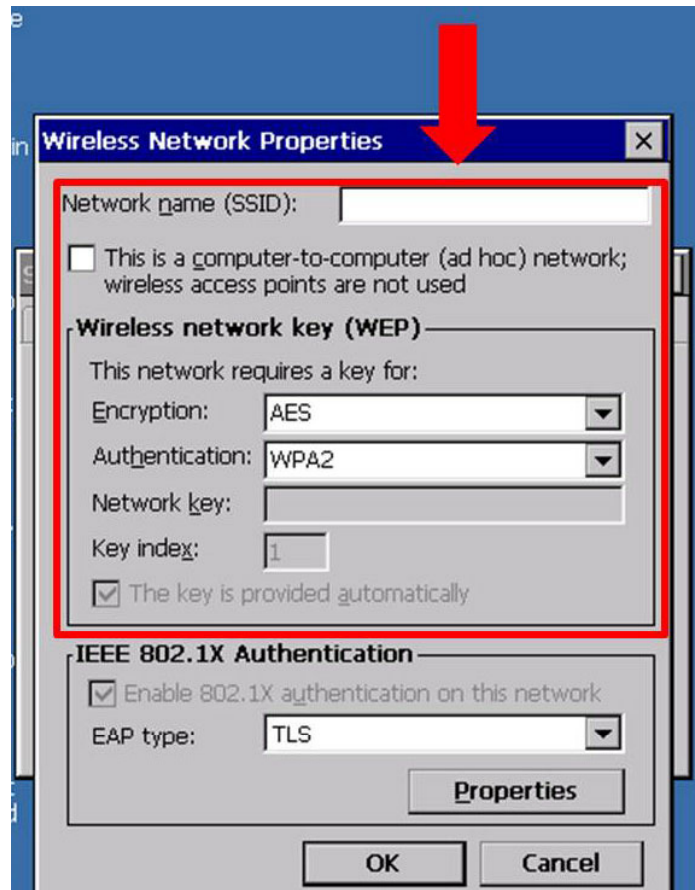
Wireless Network Properties

Network name (SSID):

This is a computer-to-computer (ad hoc) network; wireless access points are not used

Wireless network key (WEP)

This network requires a key for:

Encryption: AES

Authentication: WPA2

Network key:

Key index: 1

The key is provided automatically

IEEE 802.1X Authentication

Enable 802.1X authentication on this network

EAP type: TLS

Properties

OK

Cancel